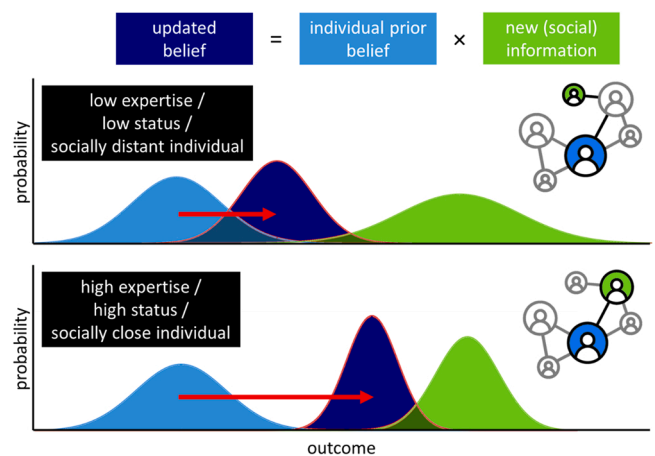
updated belief = individual prior belief × new (social) information

low expertise / low status / socially distant individual

probability

high expertise / high status / socially close individual

probability

outcome